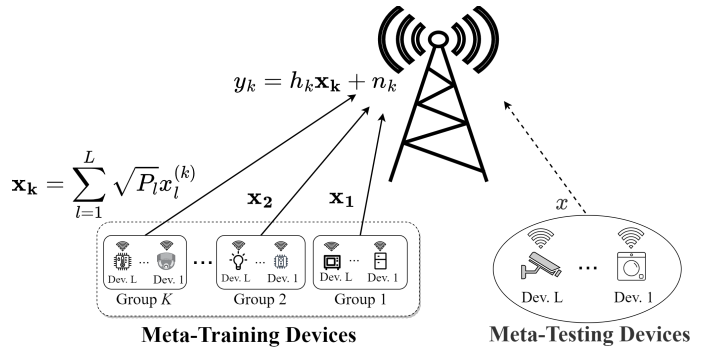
$y_k = h_k \mathbf{x_k} + n_k$

$\mathbf{x_k} = \sum_{l=1}^{L} \sqrt{P_l} x_l^{(k)}$

$\mathbf{x_2}$

$\mathbf{x_1}$

$x$

Dev. L ... Dev. 1
Group $K$

...

Dev. L ... Dev. 1
Group 2

Dev. L ... Dev. 1
Group 1

Dev. L ... Dev. 1

Meta-Training Devices

Meta-Testing Devices